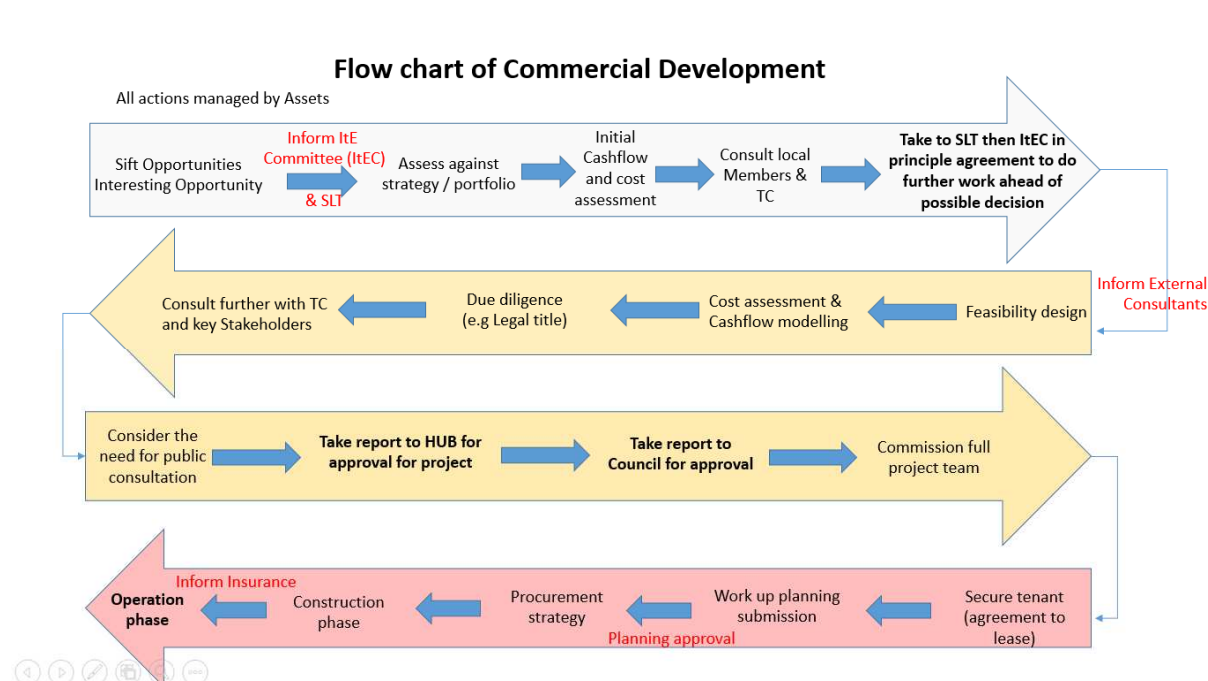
Flow chart of Commercial Development

All actions managed by Assets

Sift Opportunities Interesting Opportunity

Inform ItE Committee (ItEC)

& SLT

Assess against strategy / portfolio

Initial Cashflow and cost assessment

Consult local Members & TC

Take to SLT then ItEC in principle agreement to do further work ahead of possible decision

Inform External Consultants

Feasibility design

Cost assessment & Cashflow modelling

Due diligence (e.g Legal title)

Consult further with TC and key Stakeholders

Consider the need for public consultation

Take report to HUB for approval for project

Take report to Council for approval

Commission full project team

Secure tenant (agreement to lease)

Work up planning submission

Planning approval

Procurement strategy

Construction phase

Inform Insurance

Operation phase